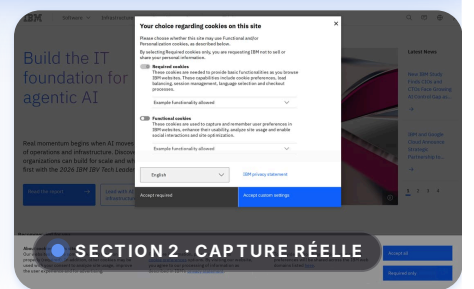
IBM Software Infrastructure

Build the IT foundation for agentic AI

Real momentum begins when AI moves of operations and infrastructure. Discove organizations can build for scale and wh first with the 2026 IBM IBV Tech Leader

Read the report

Latest News

New IBM Study Finds CEOs and CTOs Face Growing AI ...

IBM and Google Cloud Announce Strategic Partnership to ...

Your choice regarding cookies on this site

Please choose whether this site may use Functional and/or Personalization cookies, as described below.

By selecting Required cookies only, you are requesting IBM not to sell or share your personal information.

Required cookies
These cookies are needed to provide basic functionalities as you browse IBM websites. These capabilities include cookie preferences, load balancing, session management, language selection and checkout processes.

Example functionality allowed

Functional cookies
These cookies are used to capture and remember user preferences in IBM websites, enhance their usability, analyze site usage and enable social interactions and site optimization.

Example functionality allowed

English

IBM privacy statement

Accept required

Accept custom settings

SECTION 2 · CAPTURE RÉELLE

Accept all

Required only